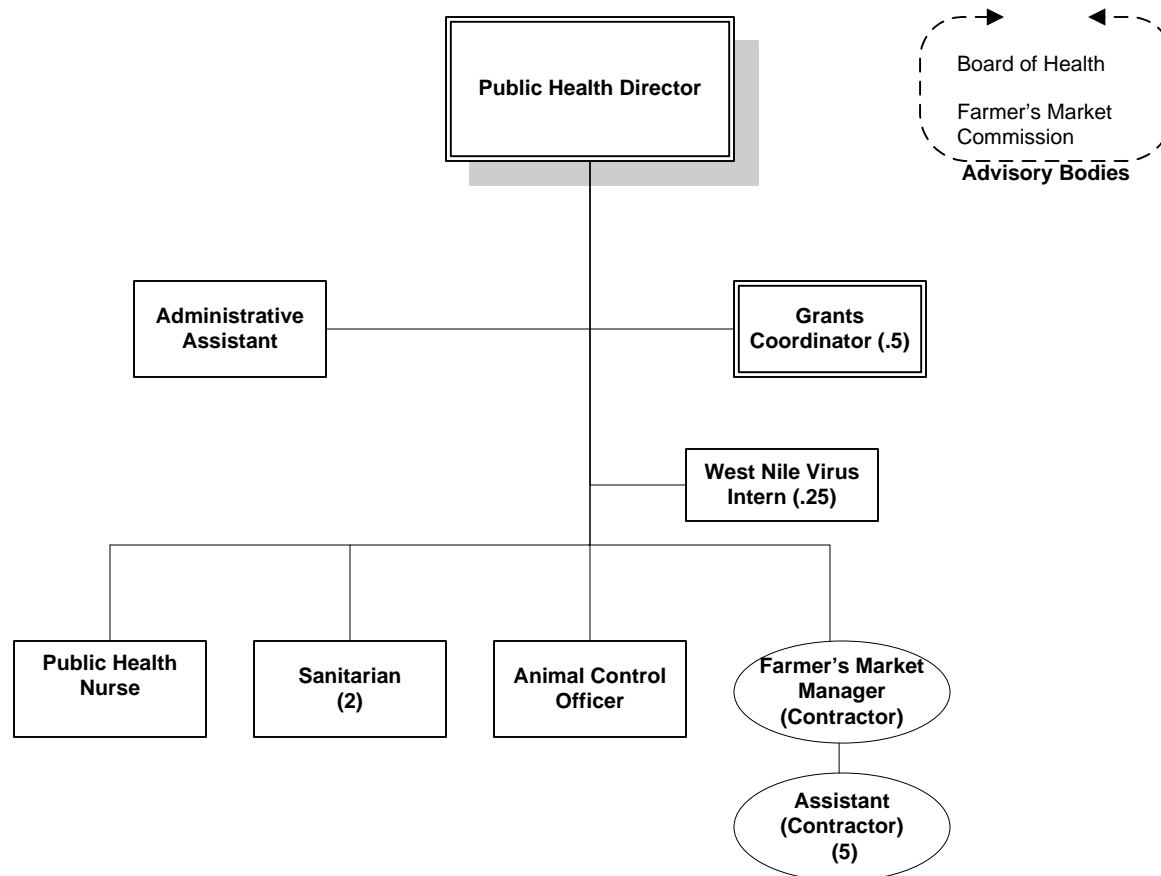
Public Health Director

Board of Health

Farmer's Market Commission

Advisory Bodies

Administrative Assistant

Grants Coordinator (.5)

West Nile Virus Intern (.25)

Public Health Nurse

Sanitarian (2)

Animal Control Officer

Farmer's Market Manager (Contractor)

Assistant (Contractor) (5)